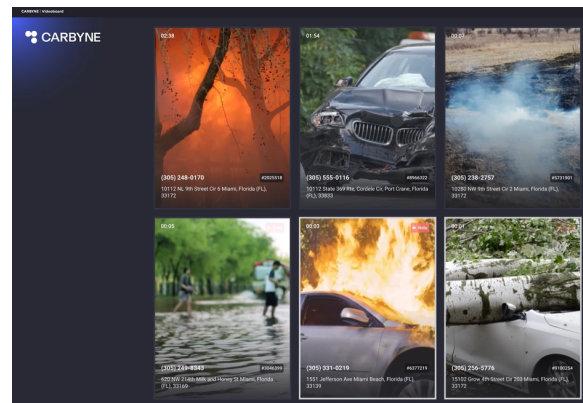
CARBYNE | Videoboard

CARBYNE

02:39
(305) 248-0170
#2025518
10112 NL 9th Street Cir 6 Miami, Florida (FL), 33172

01:54
(305) 555-0116
#8966323
10112 State 369 Rte, Cordele Cir, Port Crane, Florida (FL), 33833

00:03
(305) 238-2757
#5731901
10280 NW 9th Street Cir 2 Miami, Florida (FL), 33172

00:05
(305) 24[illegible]-8343
#2046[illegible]
622 NW 214th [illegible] and Honey St Miami, Florida (FL), 33169

00:03
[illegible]
(305) 331-0219
#6377219
1351 Jefferson Ave Miami Beach, Florida (FL), 33139

00:01
(305) 256-5776
#9180254
15102 Grow 4th Street Cir 203 Miami, Florida (FL), 33172